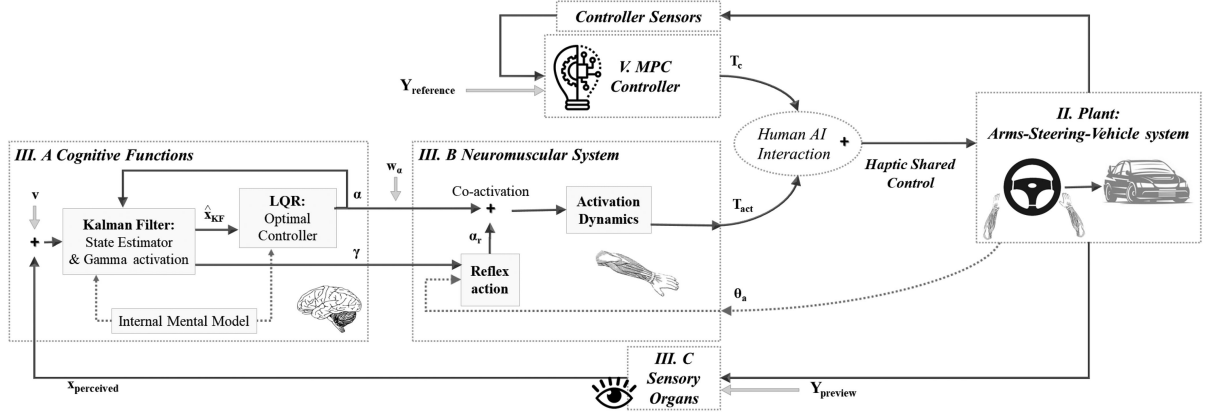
Controller Sensors

V. MPC Controller

$Y_{reference}$

$T_c$

Human AI Interaction

+

II. Plant: Arms-Steering-Vehicle system

Haptic Shared Control

III. A Cognitive Functions

v

+

Kalman Filter: State Estimator & Gamma activation

$\hat{x}_{KF}$

LQR: Optimal Controller

α

γ

Internal Mental Model

III. B Neuromuscular System

$w_\alpha$

Co-activation

+

$\alpha_r$

Activation Dynamics

$T_{act}$

Reflex action

$\theta_a$

III. C Sensory Organs

$x_{perceived}$

$Y_{preview}$